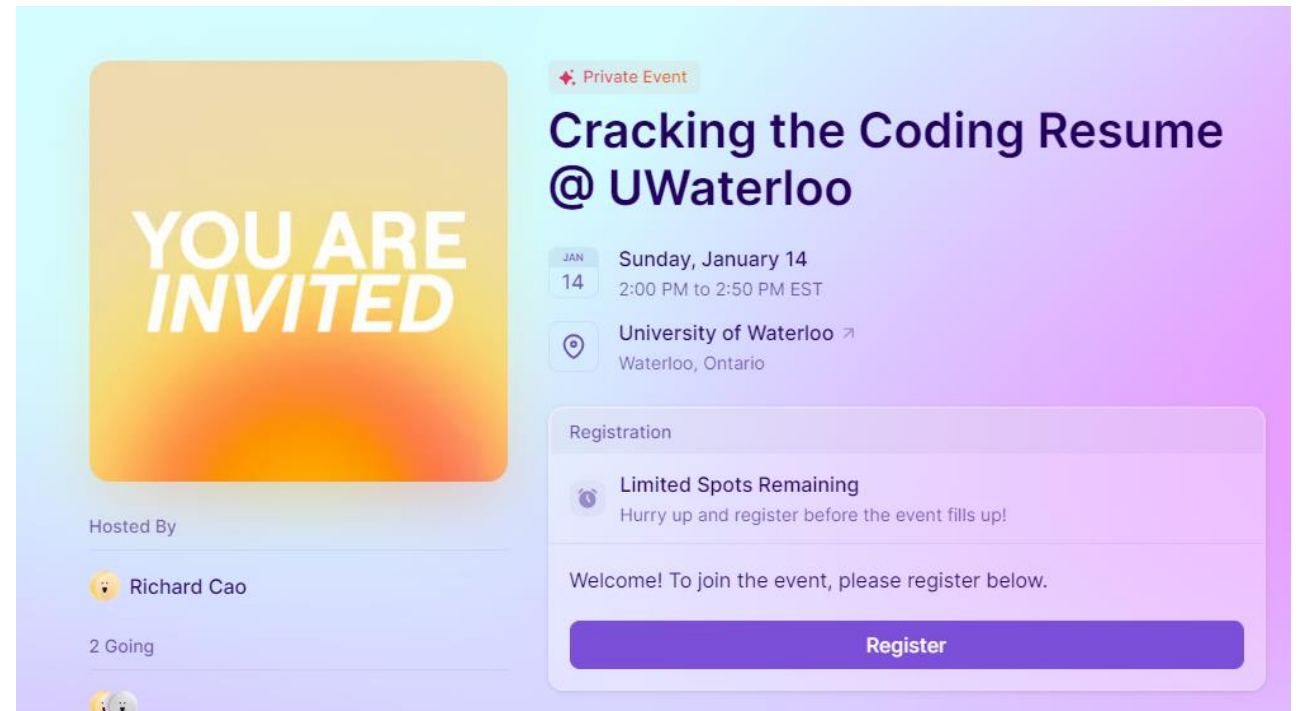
YOU ARE INVITED

Hosted By

Richard Cao

2 Going

Private Event

Cracking the Coding Resume @ UWaterloo

JAN
14

Sunday, January 14
2:00 PM to 2:50 PM EST

University of Waterloo ↗
Waterloo, Ontario

Registration

Limited Spots Remaining
Hurry up and register before the event fills up!

Welcome! To join the event, please register below.

Register